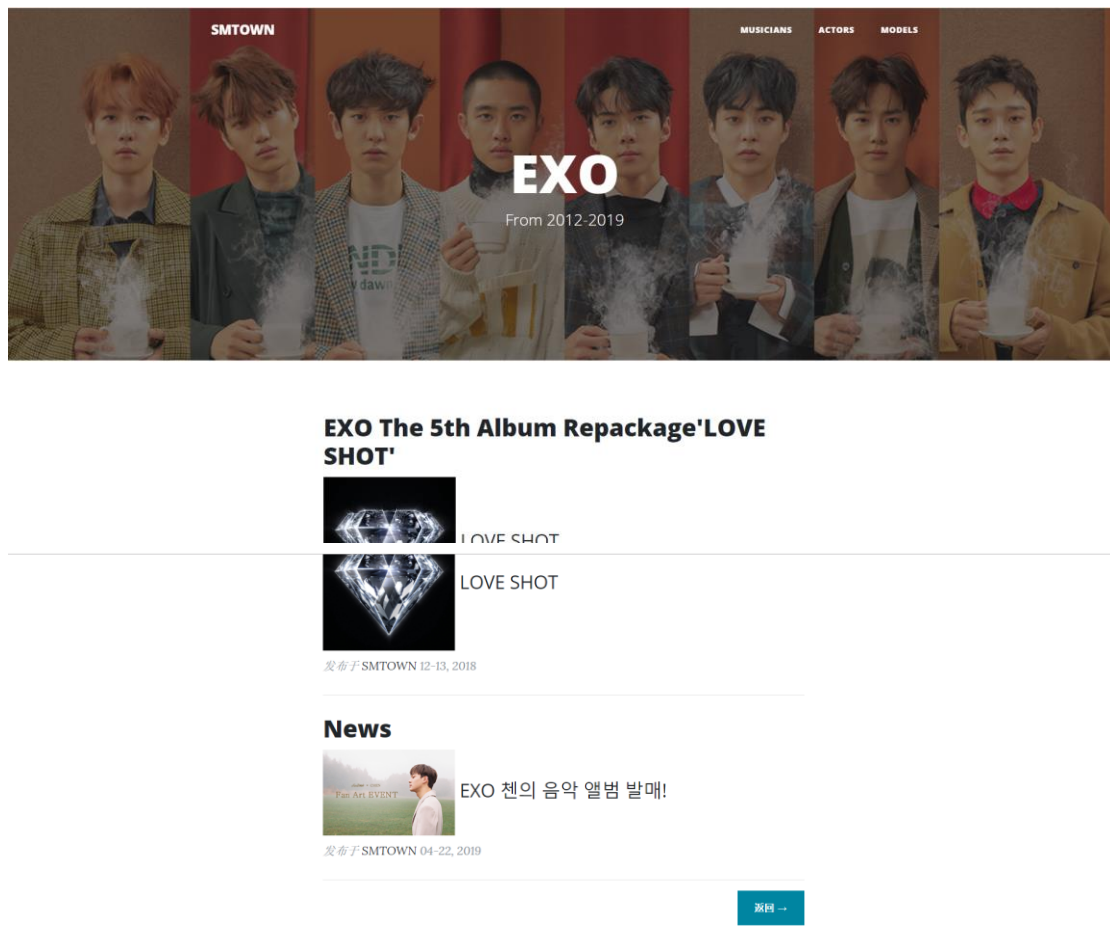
SMTOWN

MUSICIANS ACTORS MODELS

EXO

From 2012-2019

EXO The 5th Album Repackage'LOVE SHOT'

LOVE SHOT

LOVE SHOT

发布于 SMTOWN 12-13, 2018

News

Fan Art EVENT

EXO 첸의 음악 앨범 발매!

发布于 SMTOWN 04-22, 2019

返回 →